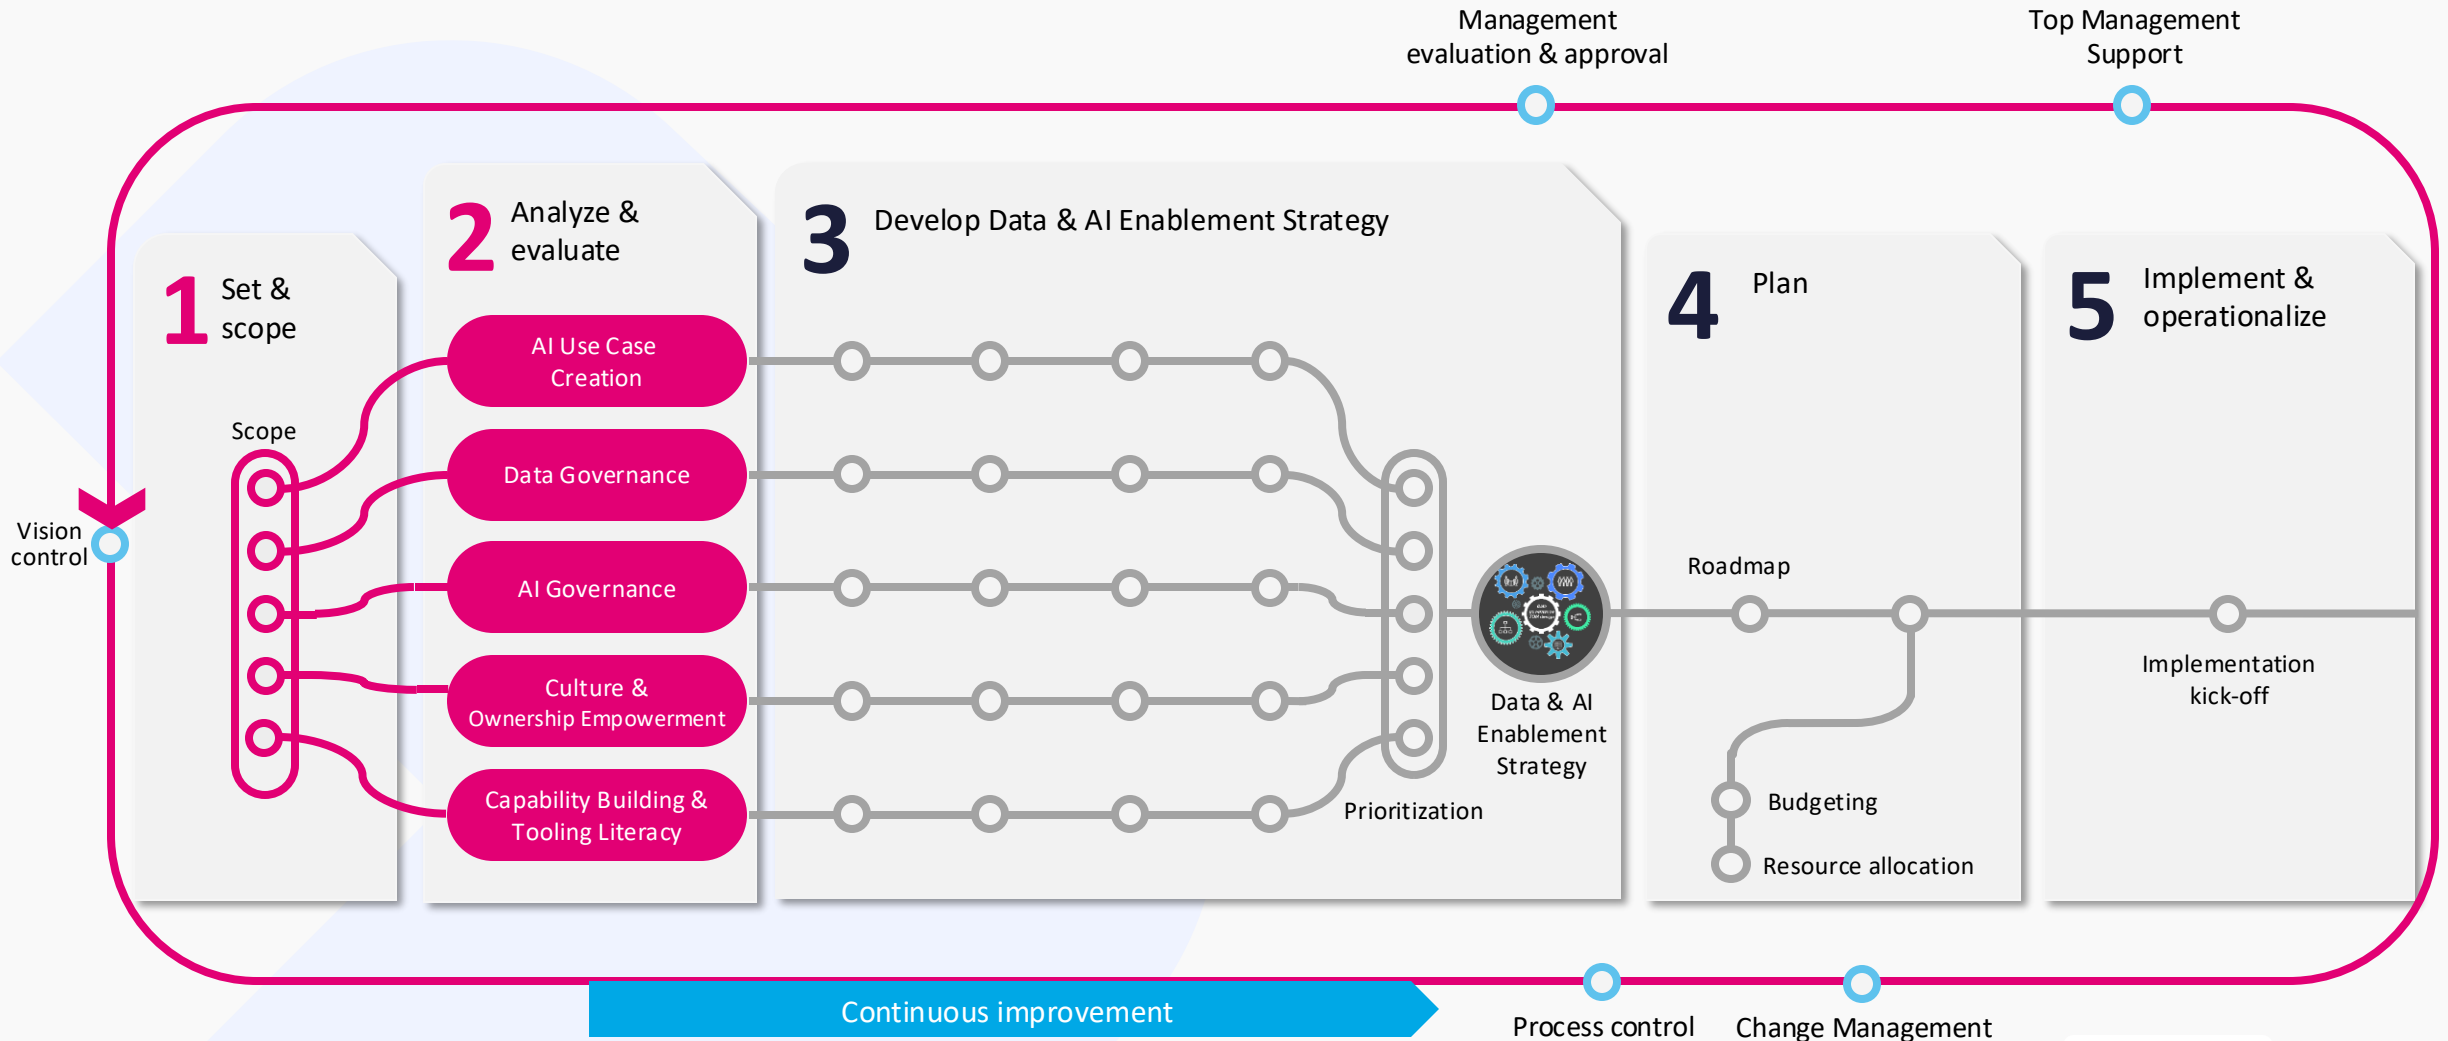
Management evaluation & approval

Top Management Support

Vision control

1 Set & scope

Scope

2 Analyze & evaluate

AI Use Case Creation

Data Governance

AI Governance

Culture & Ownership Empowerment

Capability Building & Tooling Literacy

3 Develop Data & AI Enablement Strategy

Prioritization

Data & AI Enablement Strategy

4 Plan

Roadmap

Budgeting

Resource allocation

5 Implement & operationalize

Implementation kick-off

Continuous improvement

Process control

Change Management